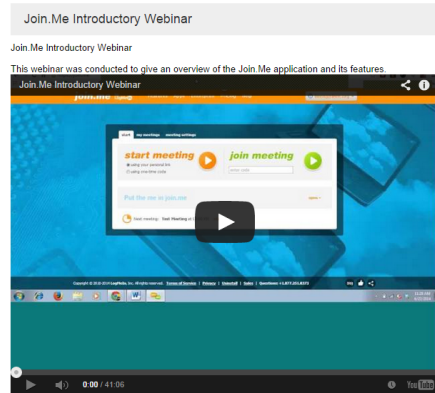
Join.Me Introductory Webinar

Join.Me Introductory Webinar

This webinar was conducted to give an overview of the Join.Me application and its features.

Join.Me Introductory Webinar

join.me

start my meetings meeting settings

start meeting

join meeting

Put the me in join.me

0:00 / 41:06

YouTube